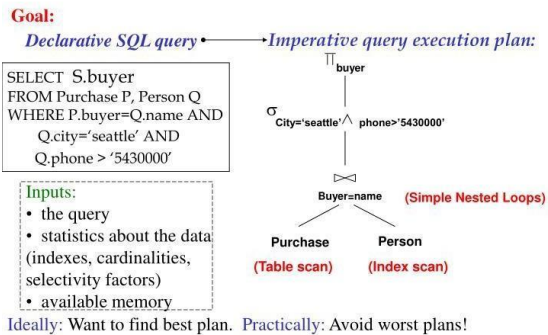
Goal:

Declarative SQL query → Imperative query execution plan:

SELECT S.buyer
FROM Purchase P, Person Q
WHERE P.buyer=Q.name AND
Q.city='seattle' AND
Q.phone > '5430000'

$\Pi_{buyer}$

$\sigma_{City='seattle' \wedge phone>'5430000'}$

$\bowtie_{Buyer=name}$ (Simple Nested Loops)

Purchase (Table scan)

Person (Index scan)

Inputs:
• the query
• statistics about the data (indexes, cardinalities, selectivity factors)
• available memory

Ideally: Want to find best plan. Practically: Avoid worst plans!